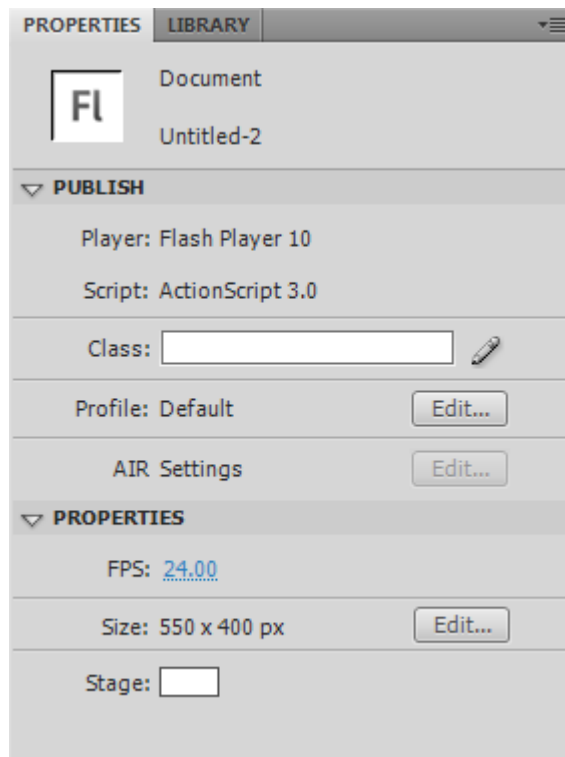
PROPERTIES LIBRARY

Fl

Document

Untitled-2

PUBLISH

Player: Flash Player 10

Script: ActionScript 3.0

Class:

Profile: Default Edit...

AIR Settings Edit...

PROPERTIES

FPS: 24.00

Size: 550 x 400 px Edit...

Stage: